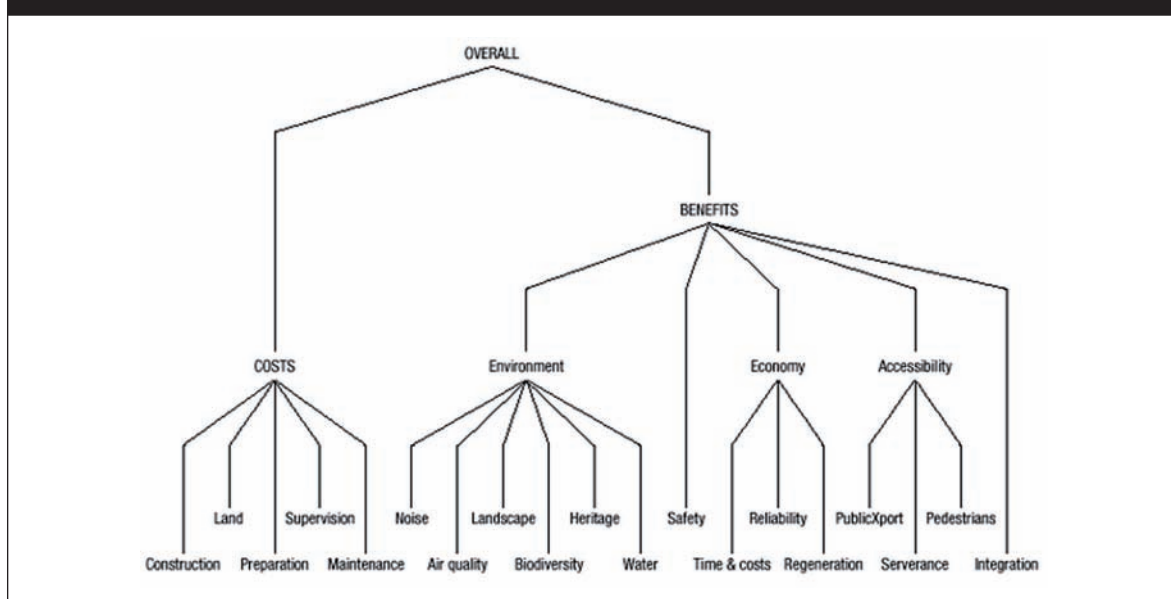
OVERALL

BENEFITS

COSTS

Environment

Economy

Accessibility

Land

Supervision

Noise

Landscape

Heritage

Safety

Reliability

PublicXport

Pedestrians

Construction

Preparation

Maintenance

Air quality

Biodiversity

Water

Time & costs

Regeneration

Serverance

Integration